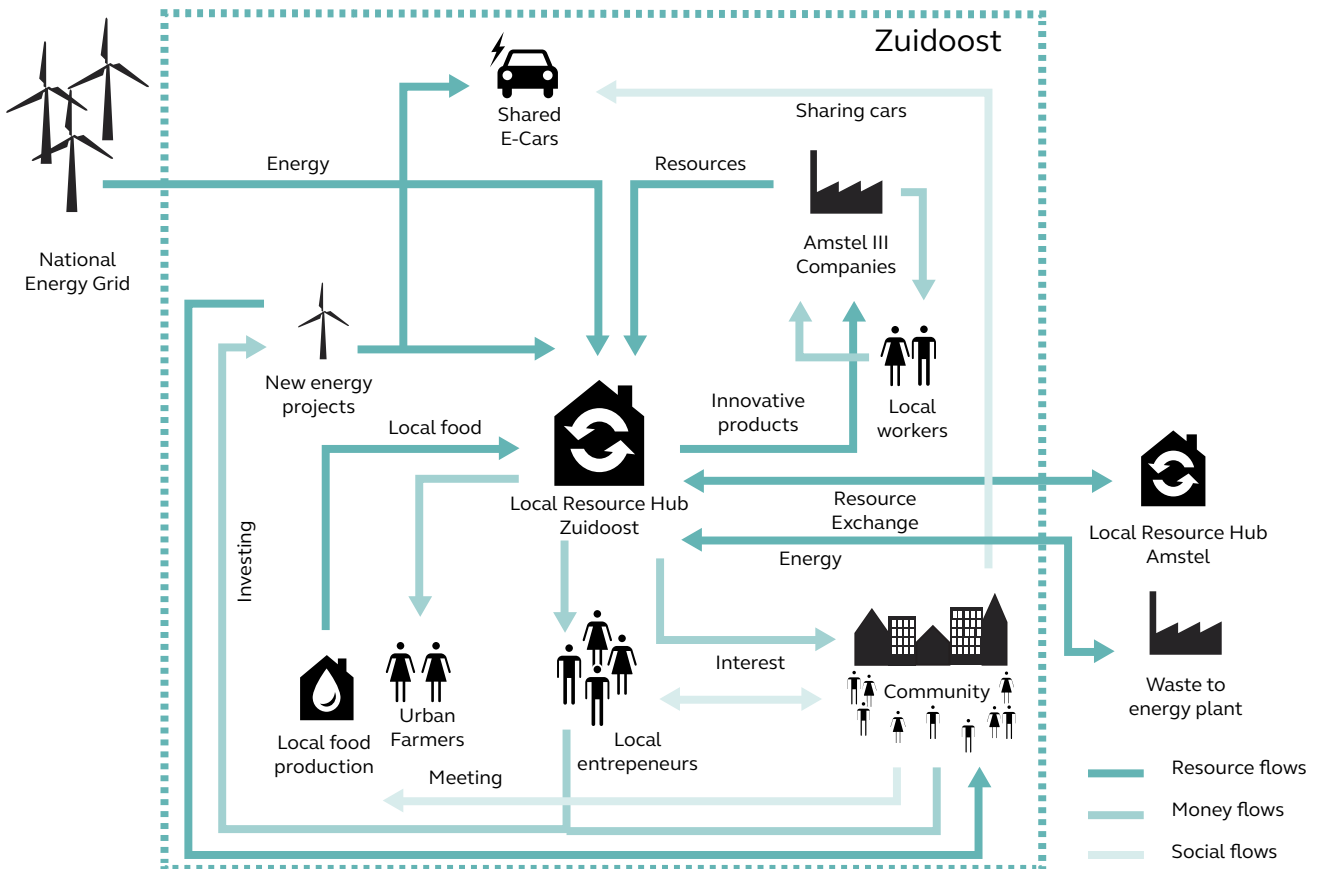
Zuidoost

National Energy Grid

Shared E-Cars

Sharing cars

Energy

Resources

Amstel III Companies

New energy projects

Local workers

Innovative products

Local food

Local Resource Hub Zuidoost

Resource Exchange

Local Resource Hub Amstel

Energy

Investing

Waste to energy plant

Interest

Community

Local food production

Urban Farmers

Local entrepeneurs

Meeting

Resource flows

Money flows

Social flows